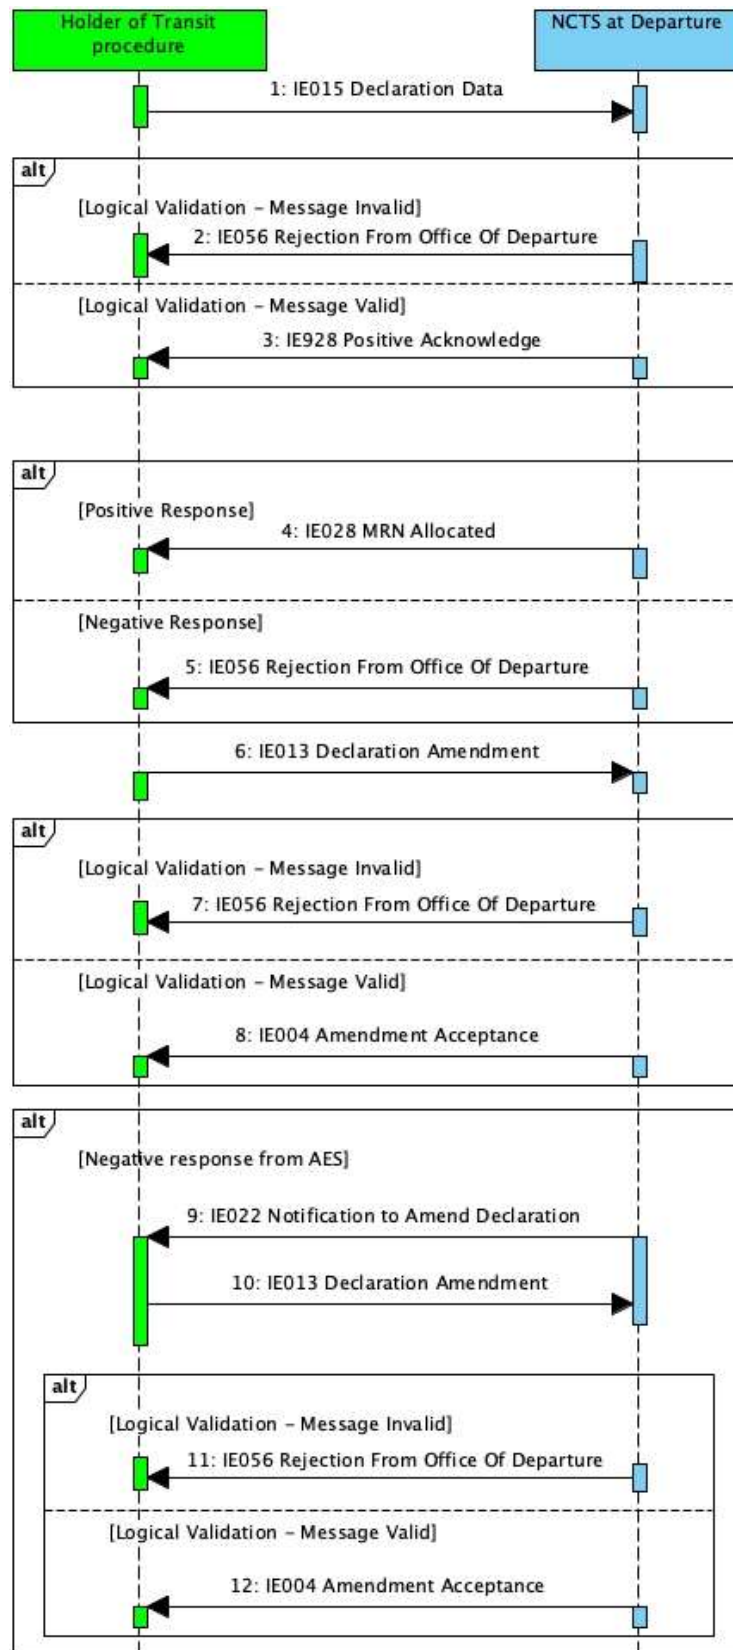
Holder of Transit procedure

NCTS at Departure

1: IE015 Declaration Data

alt

[Logical Validation - Message Invalid]

2: IE056 Rejection From Office Of Departure

[Logical Validation - Message Valid]

3: IE928 Positive Acknowledge

alt

[Positive Response]

4: IE028 MRN Allocated

[Negative Response]

5: IE056 Rejection From Office Of Departure

6: IE013 Declaration Amendment

alt

[Logical Validation - Message Invalid]

7: IE056 Rejection From Office Of Departure

[Logical Validation - Message Valid]

8: IE004 Amendment Acceptance

alt

[Negative response from AES]

9: IE022 Notification to Amend Declaration

10: IE013 Declaration Amendment

alt

[Logical Validation - Message Invalid]

11: IE056 Rejection From Office Of Departure

[Logical Validation - Message Valid]

12: IE004 Amendment Acceptance